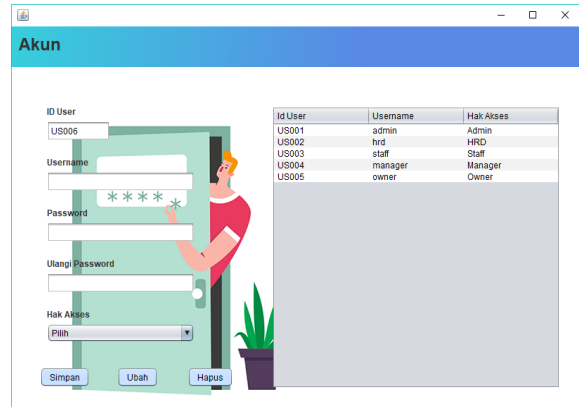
Akun

ID User
US006

Username

Password

Ulangi Password

Hak Akses
Pilih

Simpan Ubah Hapus

| Id User | Username | Hak Akses |
|---|---|---|
| US001 | admin | Admin |
| US002 | hrd | HRD |
| US003 | staff | Staff |
| US004 | manager | Manager |
| US005 | owner | Owner |

* * * * *